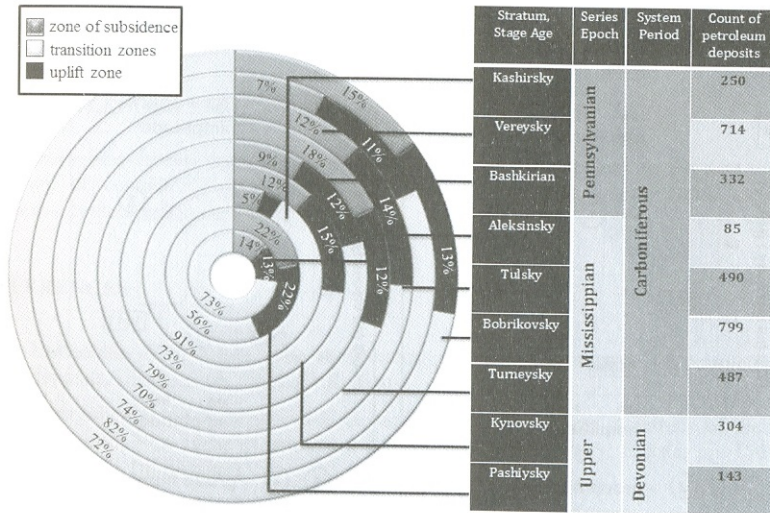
zone of subsidence
transition zones
uplift zone

7%
15%
12%
11%
9%
18%
12%
14%
5%
12%
22%
15%
13%
14%
13%
12%
22%
73%
56%
91%
73%
79%
70%
74%
82%
72%

| Stratum, Stage Age | Series Epoch | System Period | Count of petroleum deposits |
|---|---|---|---|
| Kashirsky | Pennsylvanian | Carboniferous | 250 |
| Vereysky | | | 714 |
| Bashkirian | | | 332 |
| Aleksinsky | Mississippian | | 85 |
| Tulsky | | | 490 |
| Bobrikovsky | | | 799 |
| Turneysky | | | 487 |
| Kynovsky | Upper | Devonian | 304 |
| Pashiysky | | | 143 |